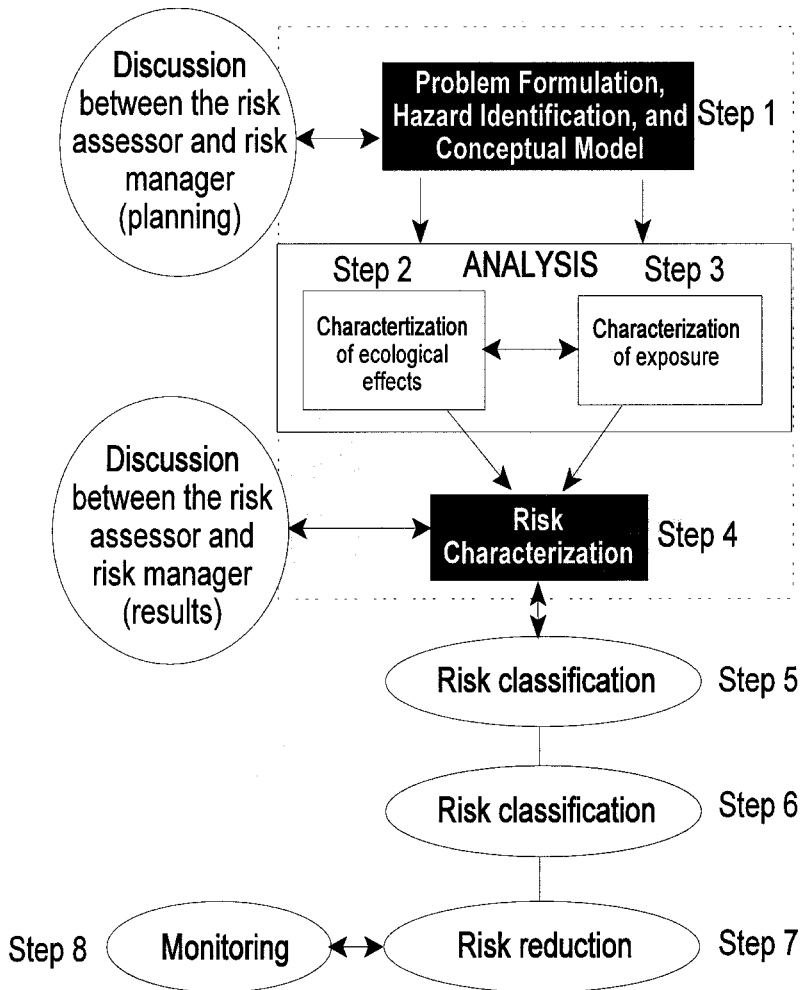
Discussion between the risk assessor and risk manager (planning)

Problem Formulation, Hazard Identification, and Conceptual Model

Step 1

ANALYSIS

Step 2

Step 3

Charactertization of ecological effects

Characterization of exposure

Discussion between the risk assessor and risk manager (results)

Risk Characterization

Step 4

Risk classification

Step 5

Risk classification

Step 6

Step 8

Monitoring

Risk reduction

Step 7